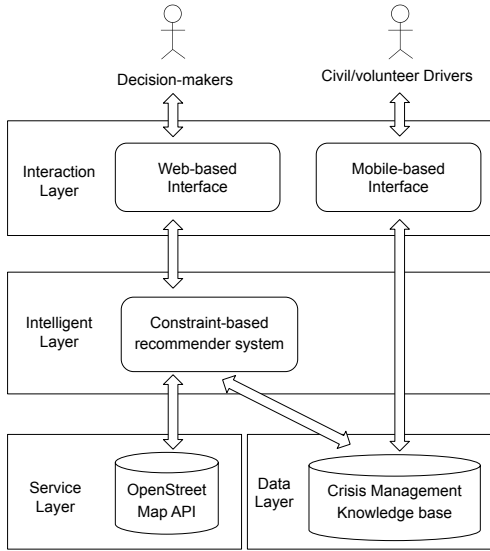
Decision-makers

Civil/volunteer Drivers

Interaction Layer

Web-based Interface

Mobile-based Interface

Intelligent Layer

Constraint-based recommender system

Service Layer

OpenStreet Map API

Data Layer

Crisis Management Knowledge base